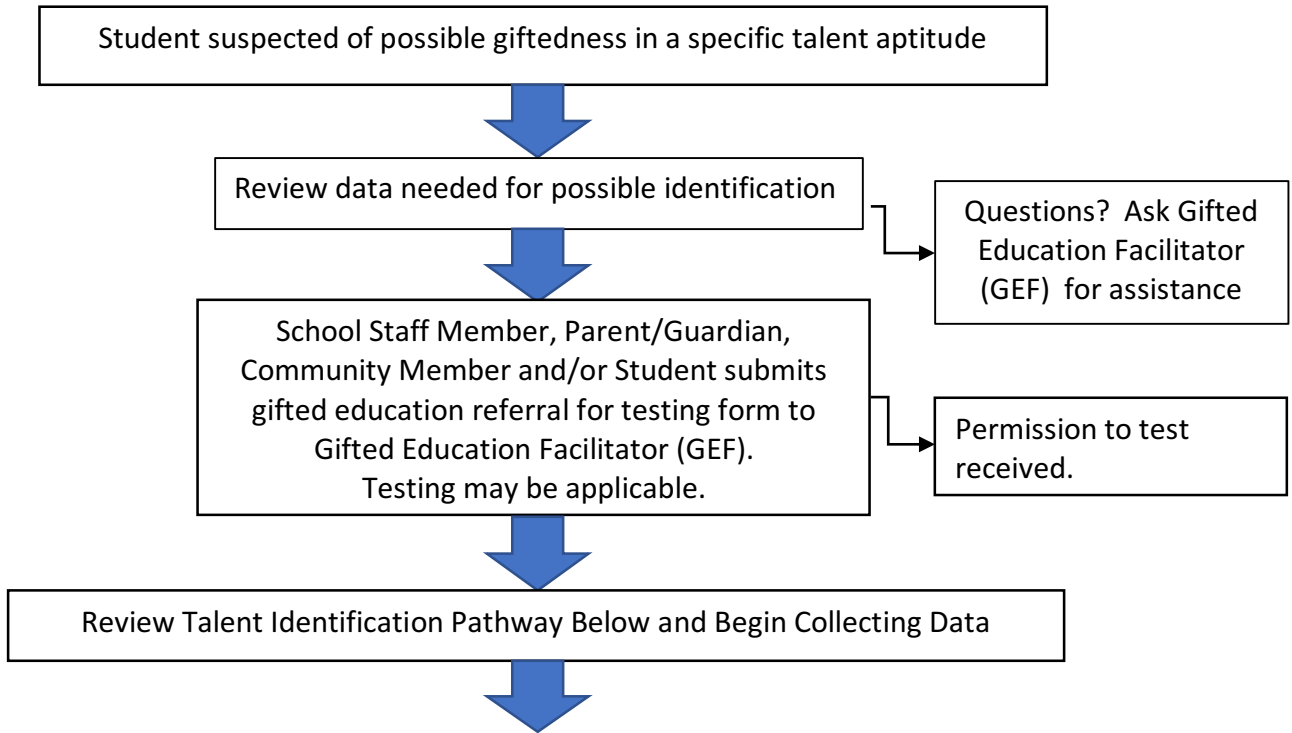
Student suspected of possible giftedness in a specific talent aptitude

Review data needed for possible identification

Questions? Ask Gifted Education Facilitator (GEF) for assistance

School Staff Member, Parent/Guardian, Community Member and/or Student submits gifted education referral for testing form to Gifted Education Facilitator (GEF).
Testing may be applicable.

Permission to test received.

Review Talent Identification Pathway Below and Begin Collecting Data